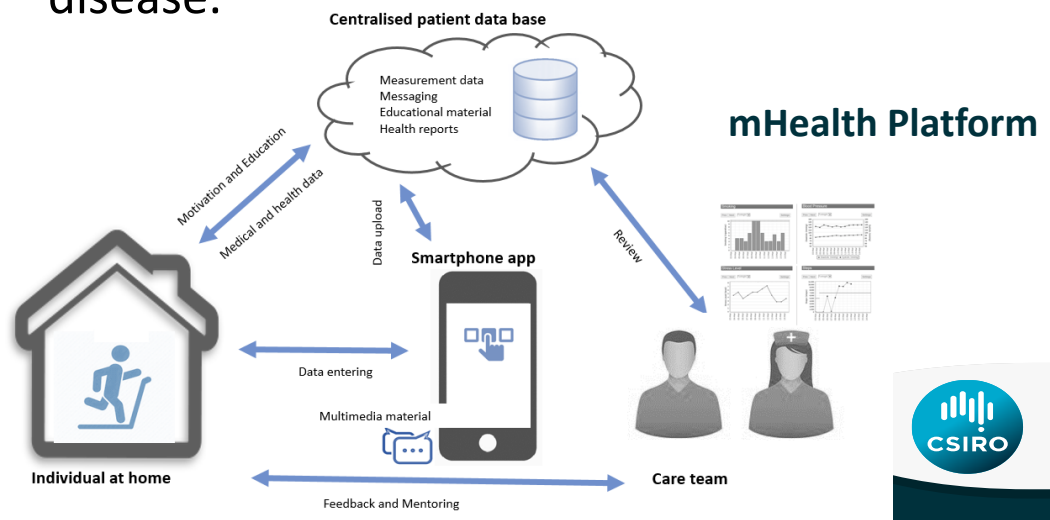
disease.

Centralised patient data base

Measurement data
Messaging
Educational material
Health reports

mHealth Platform

Motivation and Education

Medical and health data

Data upload

Review

Smartphone app

Data entering

Multimedia material

Individual at home

Care team

Feedback and Mentoring

CSIRO